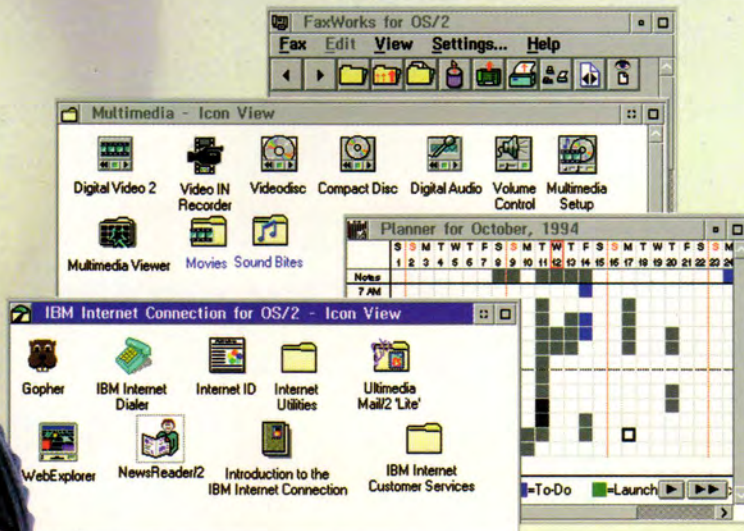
FaxWorks for OS/2

Fax Edit View Settings... Help

Multimedia - Icon View

Digital Video 2
Video IN Recorder
Videodisc
Compact Disc
Digital Audio
Volume Control
Multimedia Setup
Multimedia Viewer
Movies
Sound Bites

Planner for October, 1994

| S | S | M | T | W | T | F | S | S | M | T | W | T | F | S | S | M | T | W | T | F | S | S | M |
|---|---|---|---|---|---|---|---|---|---|---|---|---|---|---|---|---|---|---|---|---|---|---|---|
| 1 | 2 | 3 | 4 | 5 | 6 | 7 | 8 | 9 | 10 | 11 | 12 | 13 | 14 | 15 | 16 | 17 | 18 | 19 | 20 | 21 | 22 | 23 | 24 |

Notes
7 AM

IBM Internet Connection for OS/2 - Icon View

Gopher
IBM Internet Dialer
Internet ID
Internet Utilities
Ultimedia Mail/2 'Lite'
WebExplorer
NewsReader/2
Introduction to the IBM Internet Connection
IBM Internet Customer Services

=To-Do
=Launch